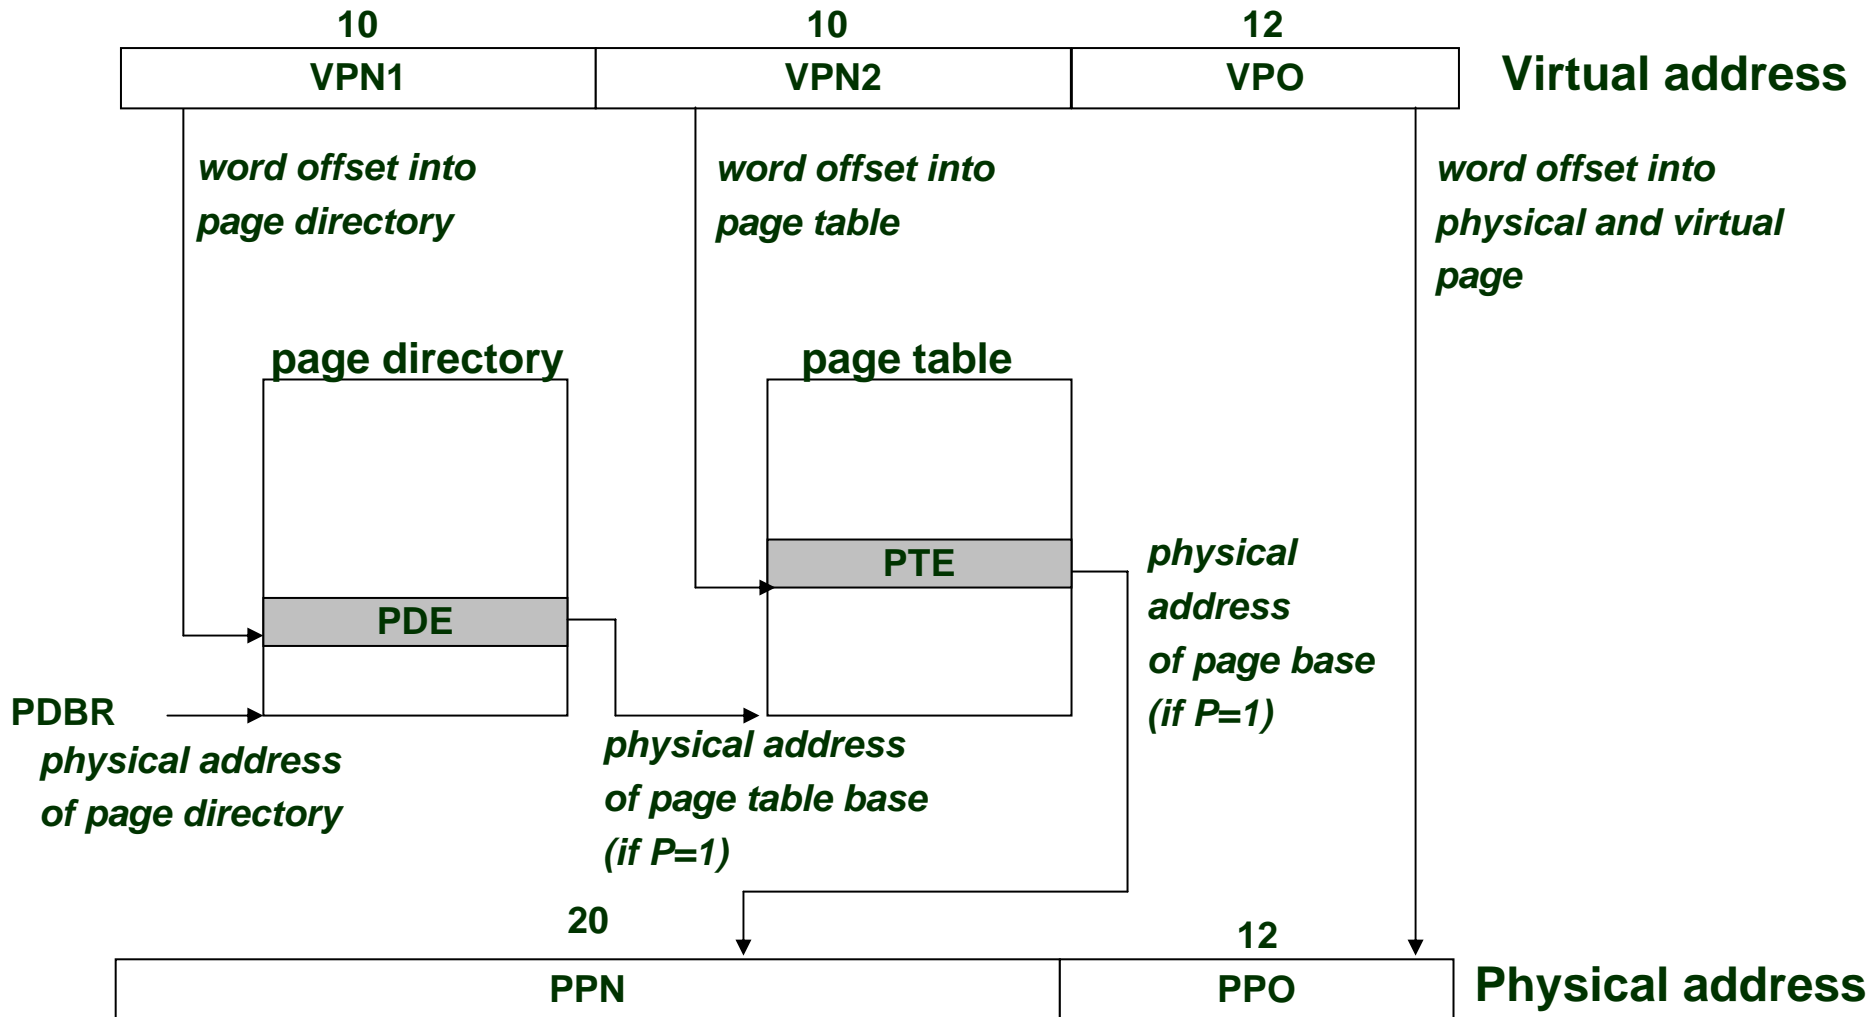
10
10
12

| VPN1 | VPN2 | VPO |
|---|---|---|

Virtual address

word offset into page directory

word offset into page table

word offset into physical and virtual page

page directory

page table

PTE

physical address of page base (if P=1)

PDE

PDBR

physical address of page directory

physical address of page table base (if P=1)

20

12

| PPN | PPO |
|---|---|

Physical address